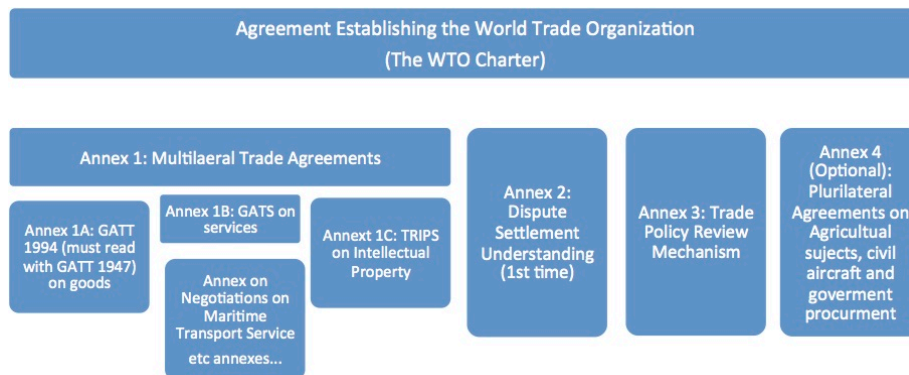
Agreement Establishing the World Trade Organization
(The WTO Charter)

Annex 1: Multilaeral Trade Agreements

Annex 1A: GATT 1994 (must read with GATT 1947) on goods

Annex 1B: GATS on services

Annex on Negotiations on Maritime Transport Service etc annexes...

Annext 1C: TRIPS on Intellectual Property

Annex 2: Dispute Settlement Understanding (1st time)

Annex 3: Trade Policy Review Mechanism

Annex 4 (Optional): Plurilateral Agreements on Agricultual sujects, civil aircraft and goverment procurment